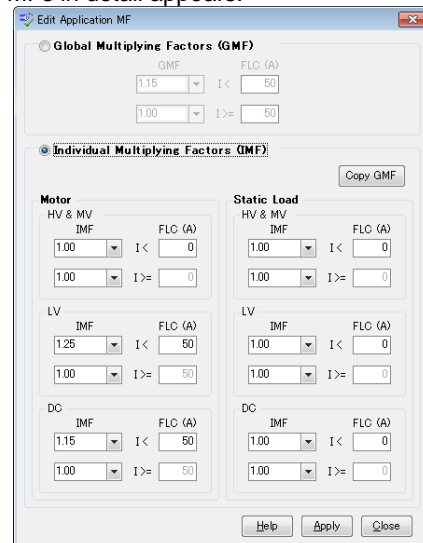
IMFs in detail appears.

Edit Application MF

Global Multiplying Factors (GMF)

GMF FLC (A)
1.15 I< 50
1.00 I>= 50

Individual Multiplying Factors (IMF)

Copy GMF

Motor
HV & MV
IMF FLC (A)
1.00 I< 0
1.00 I>= 0

LV
IMF FLC (A)
1.25 I< 50
1.00 I>= 50

DC
IMF FLC (A)
1.15 I< 50
1.00 I>= 50

Static Load
HV & MV
IMF FLC (A)
1.00 I< 0
1.00 I>= 0

LV
IMF FLC (A)
1.00 I< 0
1.00 I>= 0

DC
IMF FLC (A)
1.00 I< 0
1.00 I>= 0

Help Apply Close